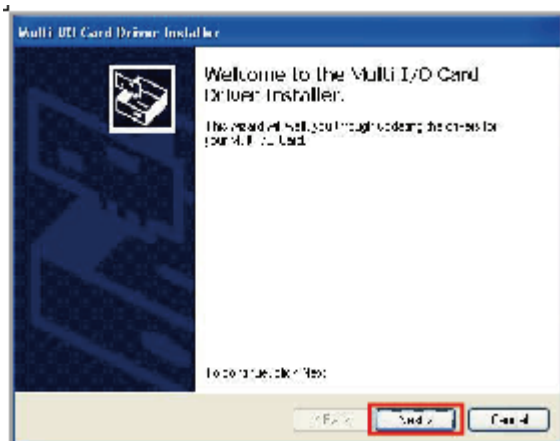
Multi I/O Card Driver Installer

Welcome to the Multi I/O Card Driver Installer.

This wizard will help you through updating the drivers for your Multi I/O Card.

To continue, click Next.

< Back | Next > | Cancel